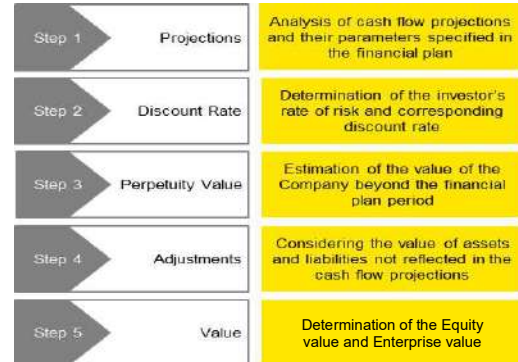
Step 1 Projections

Analysis of cash flow projections and their parameters specified in the financial plan

Step 2 Discount Rate

Determination of the investor's rate of risk and corresponding discount rate

Step 3 Perpetuity Value

Estimation of the value of the Company beyond the financial plan period

Step 4 Adjustments

Considering the value of assets and liabilities not reflected in the cash flow projections

Step 5 Value

Determination of the Equity value and Enterprise value